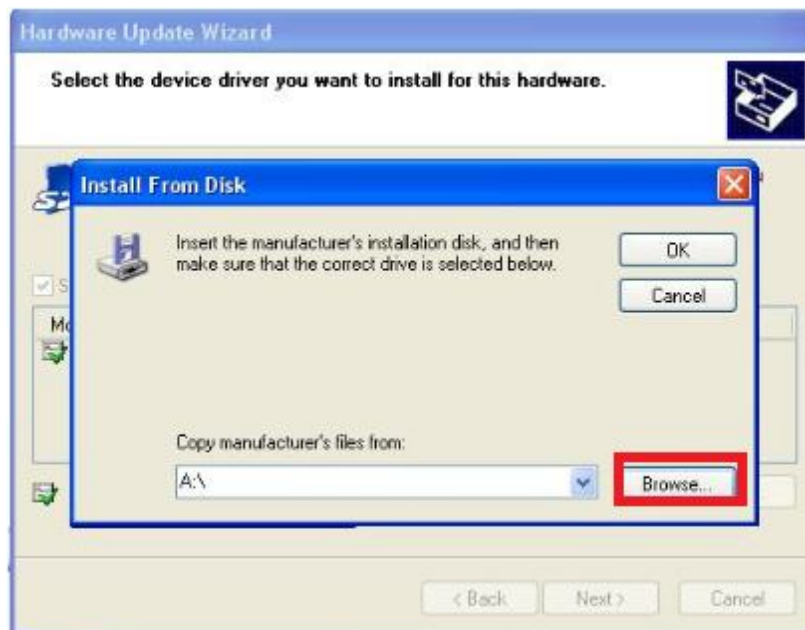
Hardware Update Wizard

Select the device driver you want to install for this hardware.

Install From Disk

Insert the manufacturer's installation disk, and then make sure that the correct drive is selected below.

OK

Cancel

Copy manufacturer's files from:

A:\

Browse...

S

Mo

< Back

Next >

Cancel